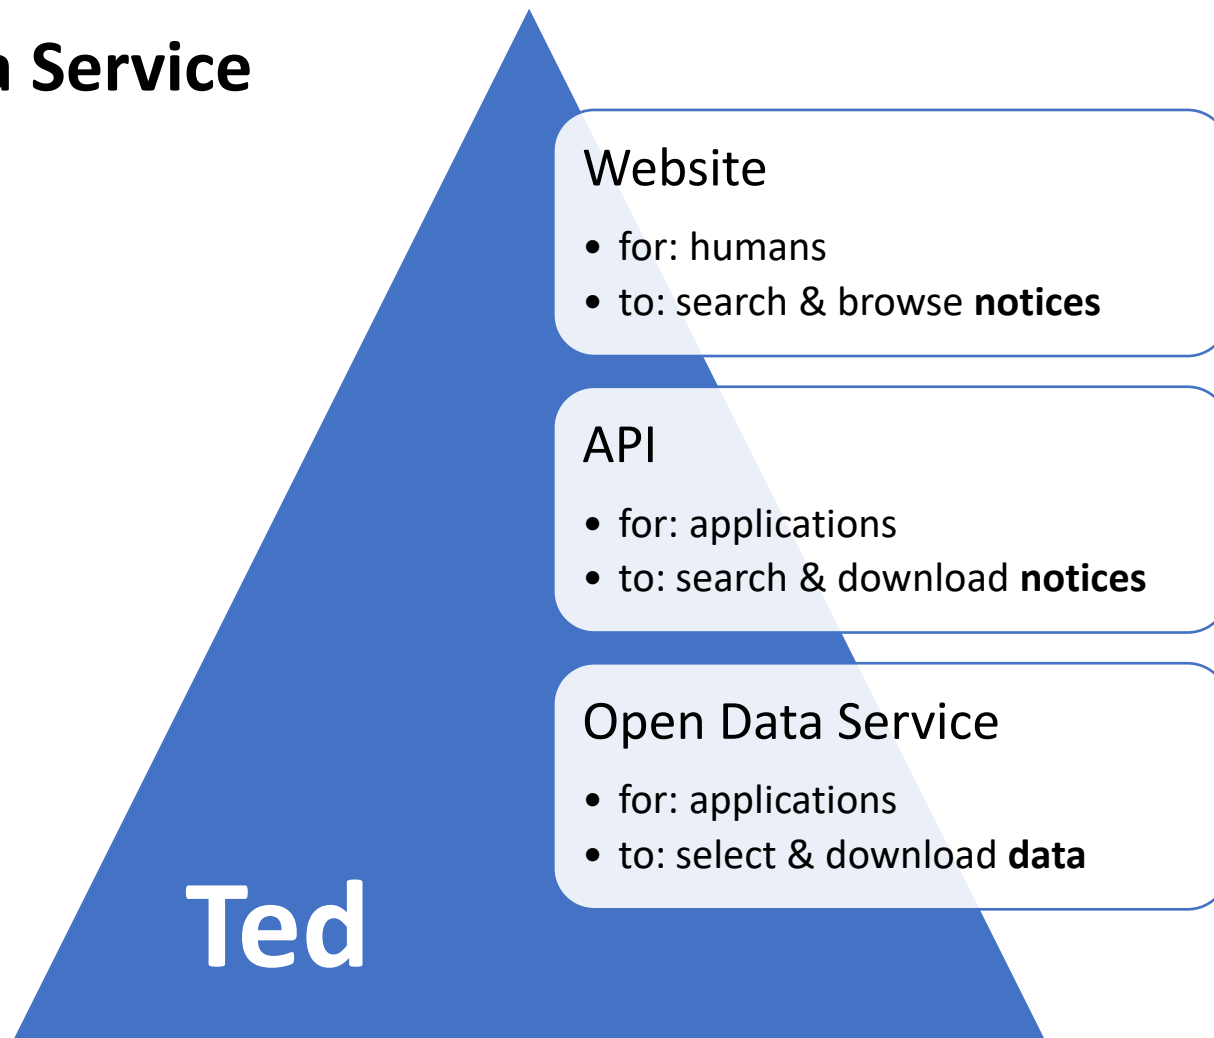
a Service

Website

- for: humans
- to: search & browse **notices**

API

- for: applications
- to: search & download **notices**

Open Data Service

- for: applications
- to: select & download **data**

Ted